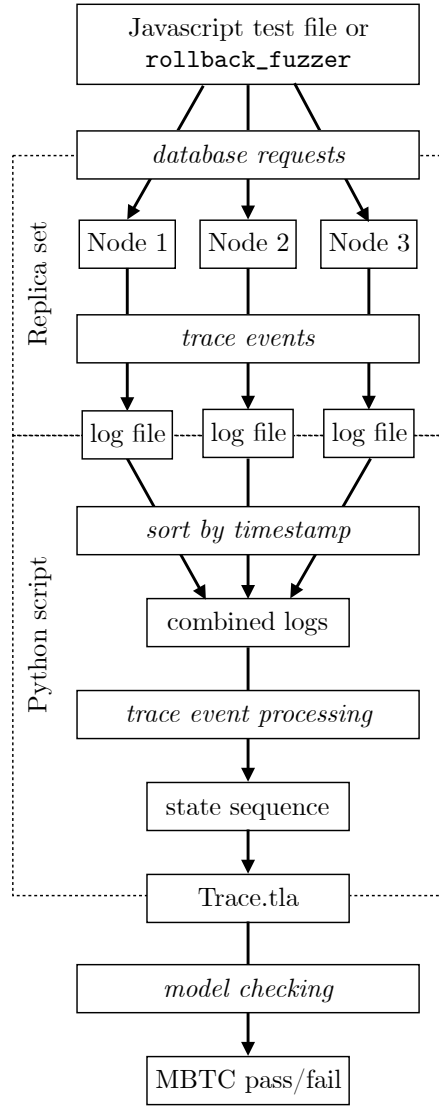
Javascript test file or rollback_fuzzer

database requests

Replica set

Node 1

Node 2

Node 3

trace events

log file

log file

log file

sort by timestamp

Python script

combined logs

trace event processing

state sequence

Trace.tla

model checking

MBTC pass/fail